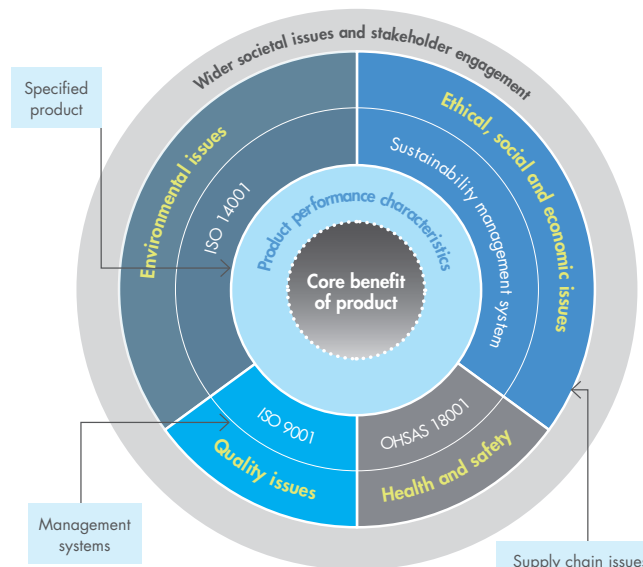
Wider societal issues and stakeholder engagement

Specified product

Environmental issues

ISO 14001

Ethical, social and economic issues

Sustainability management system

Product performance characteristics

Core benefit of product

ISO 9001

Quality issues

OHSAS 18001

Health and safety

Management systems

Supply chain issues